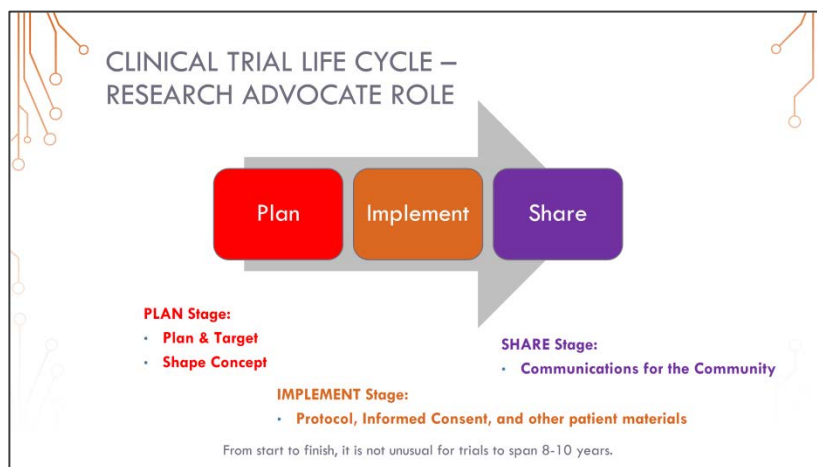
CLINICAL TRIAL LIFE CYCLE – RESEARCH ADVOCATE ROLE

Plan

Implement

Share

PLAN Stage:
• Plan & Target
• Shape Concept

SHARE Stage:
• Communications for the Community

IMPLEMENT Stage:
• Protocol, Informed Consent, and other patient materials

From start to finish, it is not unusual for trials to span 8-10 years.